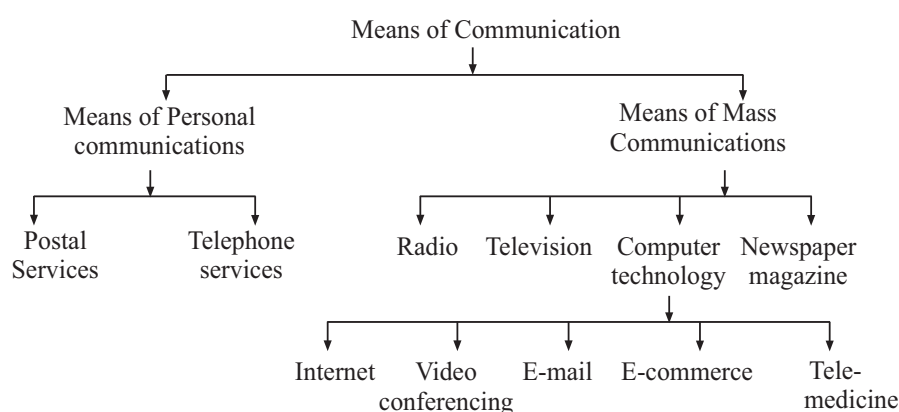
Means of Communication

Means of Personal communications

Means of Mass Communications

Postal Services

Telephone services

Radio

Television

Computer technology

Newspaper magazine

Internet

Video conferencing

E-mail

E-commerce

Tele-medicine